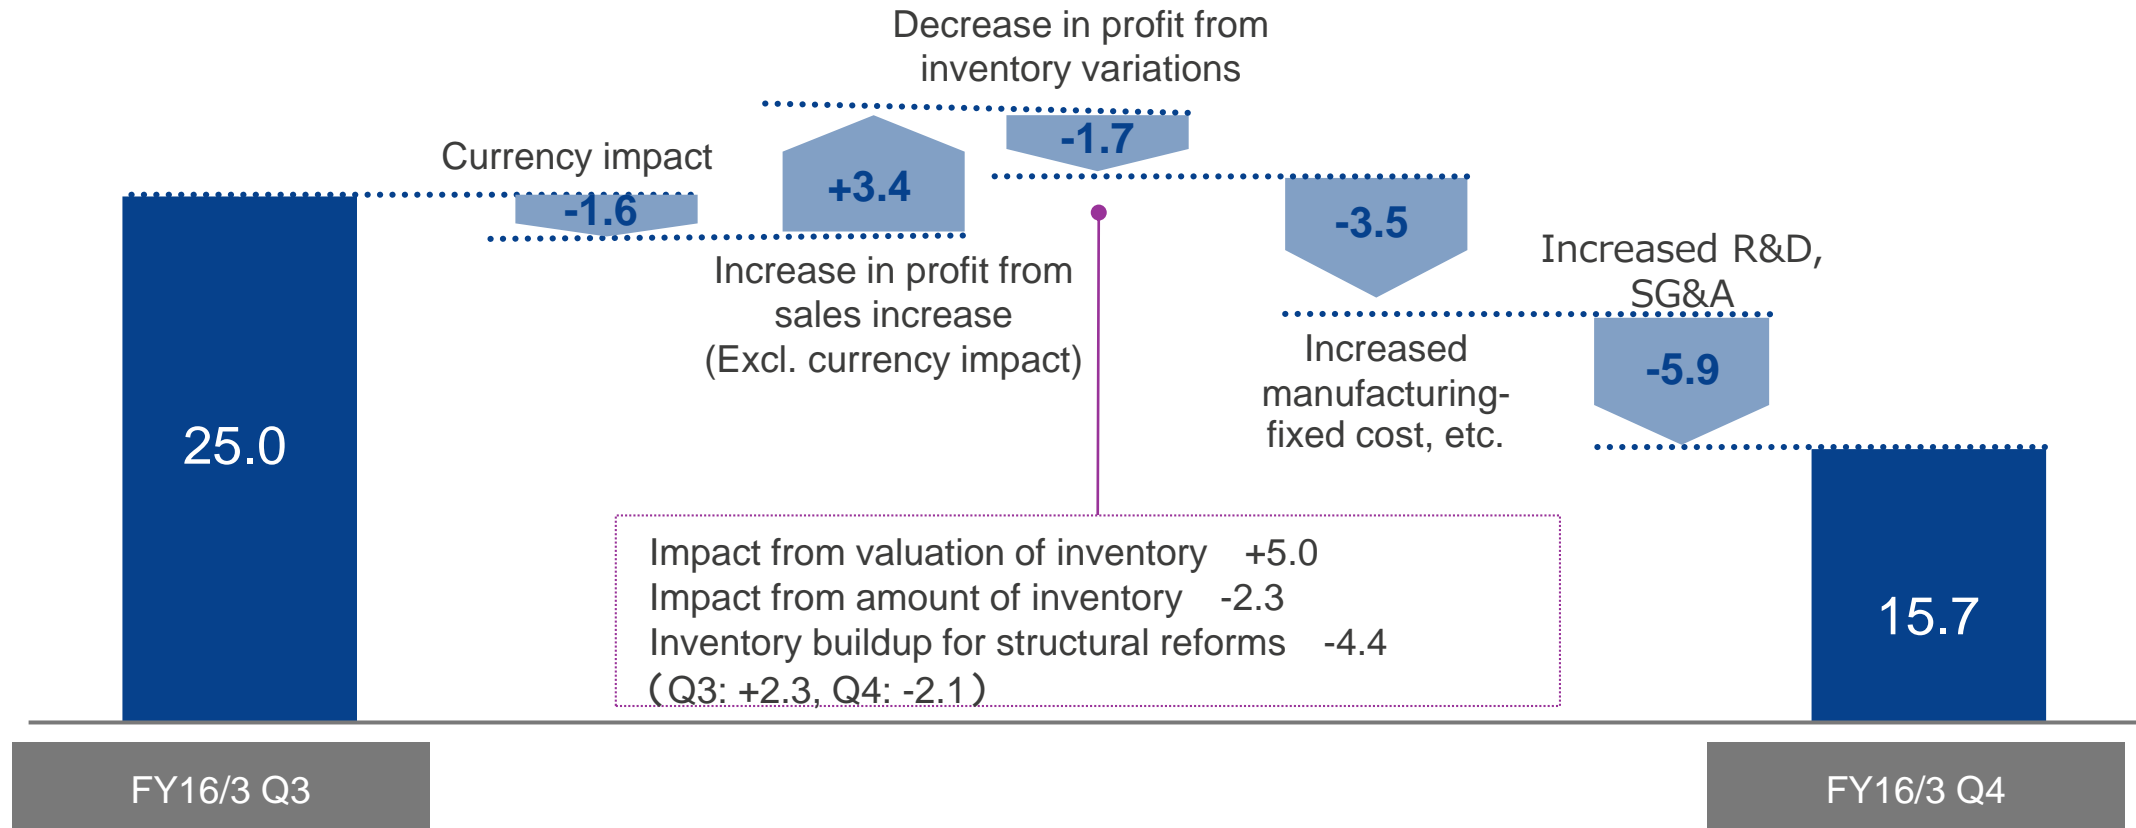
Decrease in profit from inventory variations

Currency impact

25.0

-1.6

+3.4

-1.7

-3.5

Increase in profit from sales increase (Excl. currency impact)

Increased R&D, SG&A

Increased manufacturing-fixed cost, etc.

-5.9

Impact from valuation of inventory +5.0
Impact from amount of inventory -2.3
Inventory buildup for structural reforms -4.4
（Q3: +2.3, Q4: -2.1）

15.7

FY16/3 Q3

FY16/3 Q4